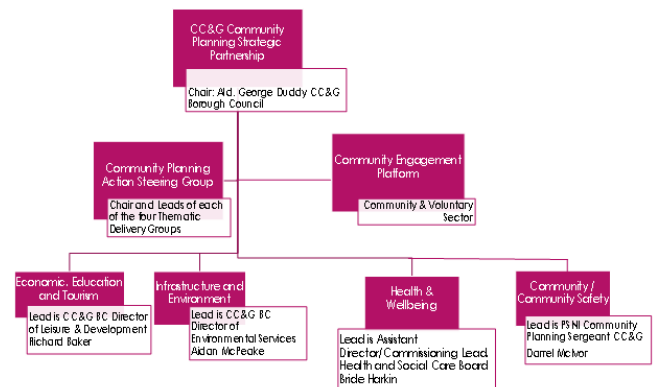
CC&G Community Planning Strategic Partnership

Chair: Ald. George Duddy CC&G Borough Council

Community Planning Action Steering Group

Chair and Leads of each of the four Thematic Delivery Groups

Community Engagement Platform

Community & Voluntary Sector

Economic, Education and Tourism

Lead is CC&G BC Director of Leisure & Development Richard Baker

Infrastructure and Environment

Lead is CC&G BC Director of Environmental Services Aidan McPeake

Health & Wellbeing

Lead is Assistant Director/Commissioning Lead, Health and Social Care Board Bride Harkin

Community / Community Safety

Lead is PSNI Community Planning Sergeant CC&G Darrel McIvor